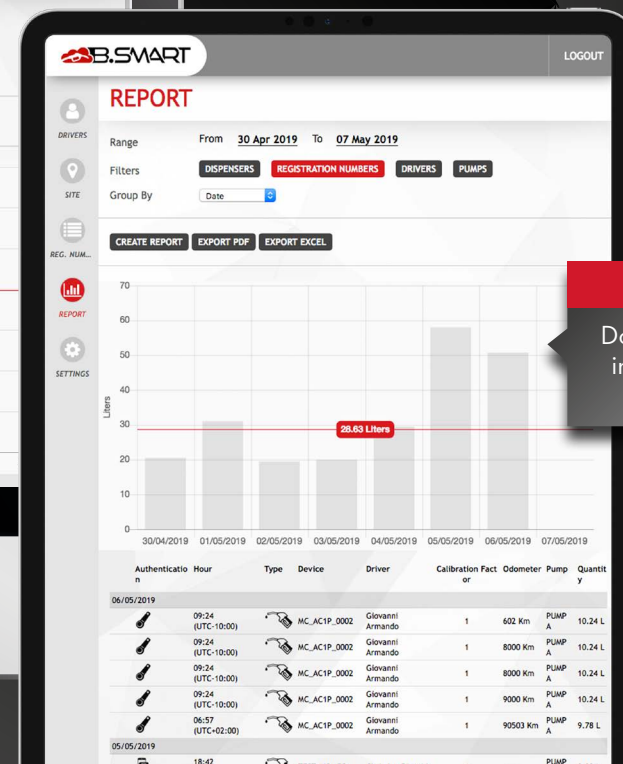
B.SMART

LOGOUT

DRIVERS

SITE

REG. NUM...

REPORT

SETTINGS

REPORT

Range From 30 Apr 2019 To 07 May 2019

Filters DISPENSERS REGISTRATION NUMBERS DRIVERS PUMPS

Group By Date

CREATE REPORT EXPORT PDF EXPORT EXCEL

70
60
50
40
30
20
10
0

Liters

28.63 Liters

30/04/2019 01/05/2019 02/05/2019 03/05/2019 04/05/2019 05/05/2019 06/05/2019 07/05/2019

Do
in

| Authentication | Hour | Type | Device | Driver | Calibration Factor | Odometer | Pump | Quantity |
|---|---|---|---|---|---|---|---|---|
| 06/05/2019 | | | | | | | | |
| | 09:24 (UTC-10:00) | | MC_AC1P_0002 | Giovanni Armando | 1 | 602 Km | PUMP A | 10.24 L |
| | 09:24 (UTC-10:00) | | MC_AC1P_0002 | Giovanni Armando | 1 | 8000 Km | PUMP A | 10.24 L |
| | 09:24 (UTC-10:00) | | MC_AC1P_0002 | Giovanni Armando | 1 | 8000 Km | PUMP A | 10.24 L |
| | 09:24 (UTC-10:00) | | MC_AC1P_0002 | Giovanni Armando | 1 | 9000 Km | PUMP A | 10.24 L |
| | 06:57 (UTC+02:00) | | MC_AC1P_0002 | Giovanni Armando | 1 | 90503 Km | PUMP A | 9.78 L |
| 05/05/2019 | | | | | | | | |
| | 18:42 | | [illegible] | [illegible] | | | PUMP | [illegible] |